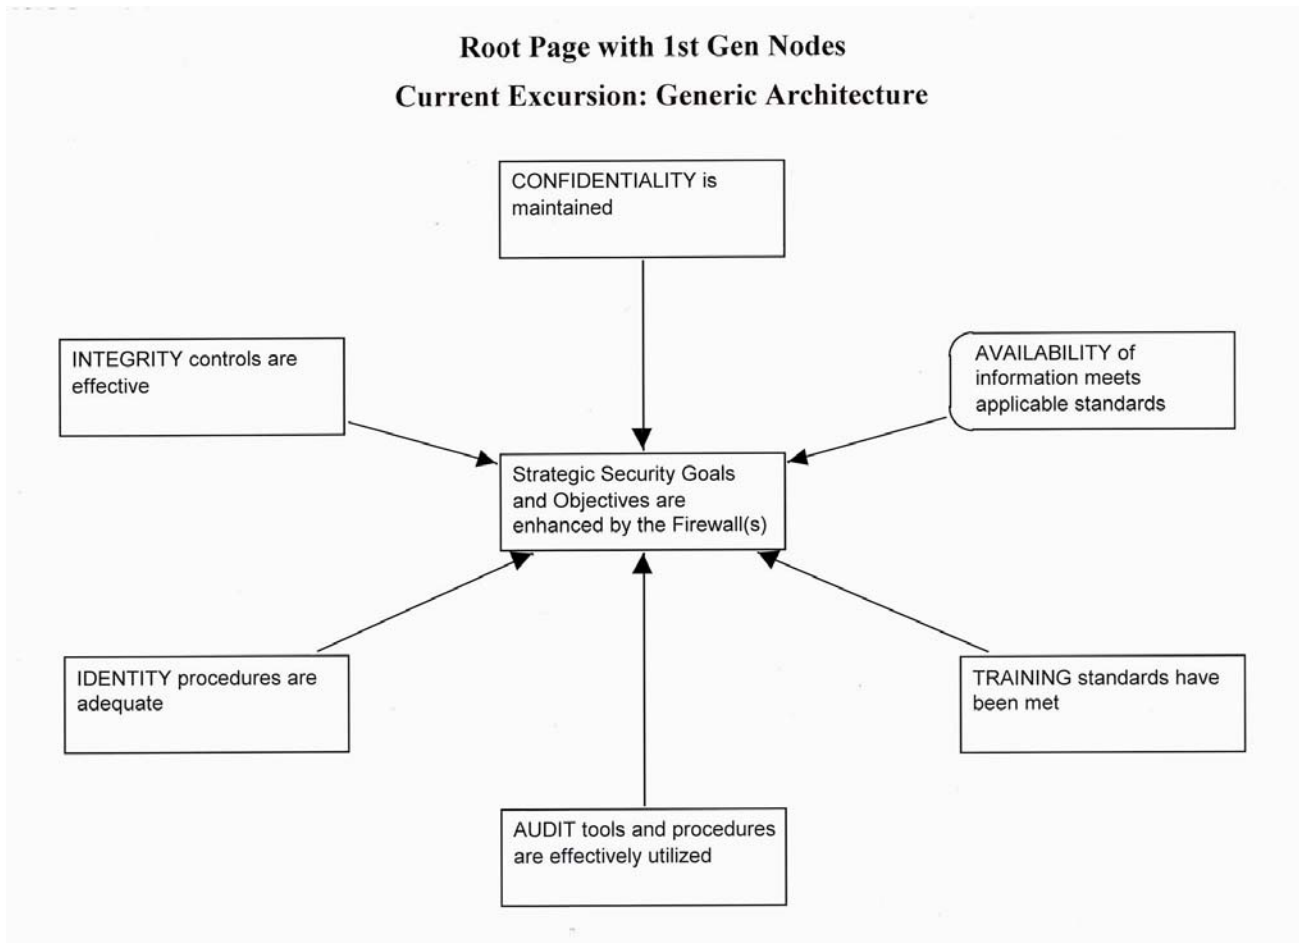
Root Page with 1st Gen Nodes
Current Excursion: Generic Architecture

CONFIDENTIALITY is maintained

INTEGRITY controls are effective

AVAILABILITY of information meets applicable standards

Strategic Security Goals and Objectives are enhanced by the Firewall(s)

IDENTITY procedures are adequate

TRAINING standards have been met

AUDIT tools and procedures are effectively utilized